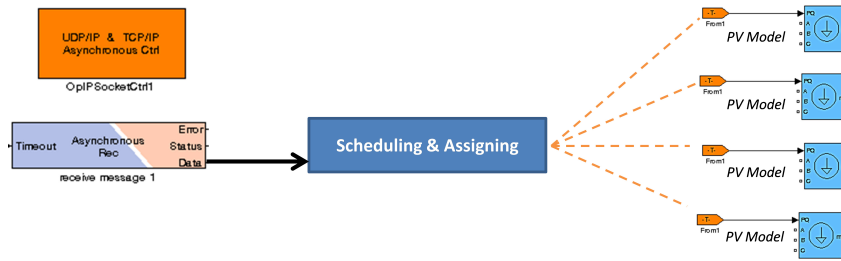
UDP/IP & TCP/IP
Asynchronous Ctrl

OpIPSocketCtrl1

Timeout

Asynchronous
Rec

Error
Status
Data

receive message 1

Scheduling & Assigning

-T-
From1

PV Model

PQ
A
B
C

-T-
From1

PV Model

PQ
A
B
C

-T-
From1

PV Model

PQ
A
B
C

-T-
From1

PV Model

PQ
A
B
C